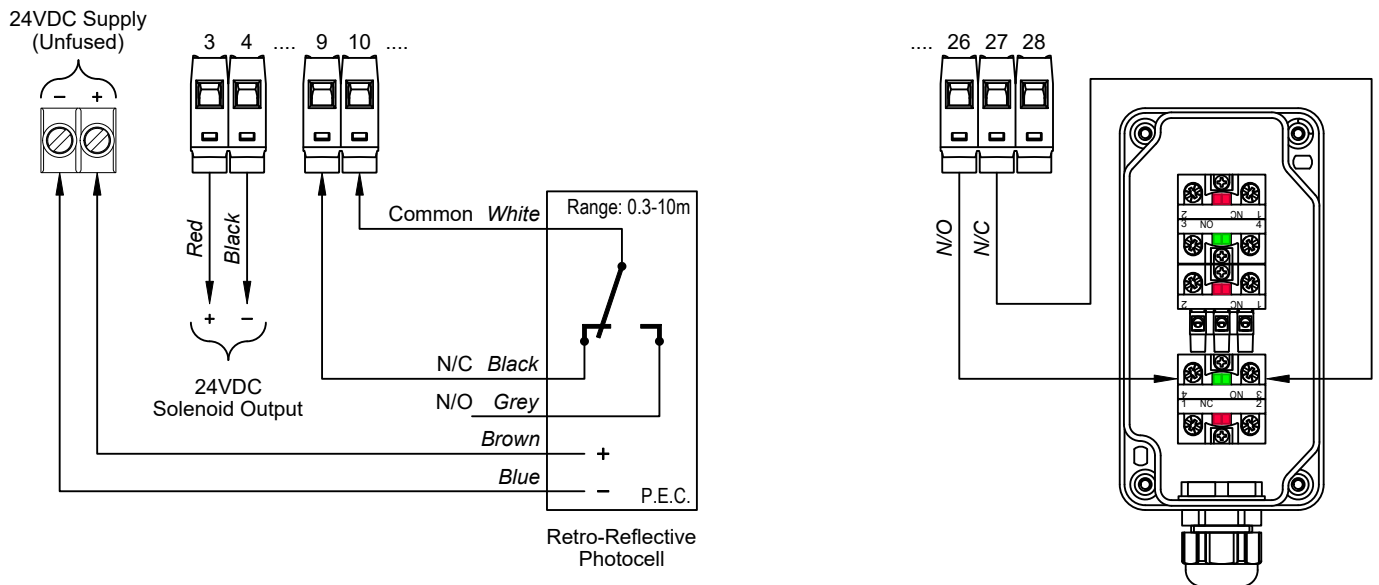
24VDC Supply
(Unfused)

– +

3 4 .... 9 10 ....

Red

Black

+ –

24VDC
Solenoid Output

Common White

Range: 0.3-10m

N/C Black

N/O Grey

Brown

+

Blue

–

P.E.C.

Retro-Reflective
Photocell

.... 26 27 28

N/O

N/C

NO

NC

NC

NO

NC